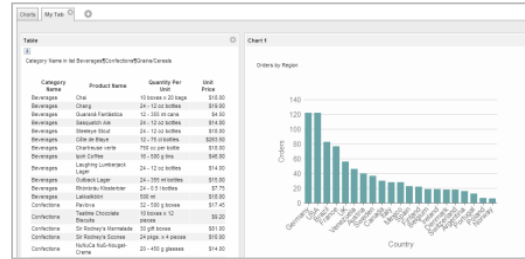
Charts | My Tab

Table

Category Name in list Beverages|Confections|Grains/Cereals

| Category Name | Product Name | Quantity Per Unit | Unit Price |
|---|---|---|---|
| Beverages | Chai | 10 boxes x 20 bags | $18.00 |
| Beverages | Chang | 24 - 12 oz bottles | $19.00 |
| Beverages | Guaraná Fantástica | 12 - 355 ml cans | $4.50 |
| Beverages | Sasquatch Ale | 24 - 12 oz bottles | $14.00 |
| Beverages | Steeleye Stout | 24 - 12 oz bottles | $18.00 |
| Beverages | Côte de Blaye | 12 - 75 cl bottles | $263.50 |
| Beverages | Chartreuse verte | 750 cc per bottle | $18.00 |
| Beverages | Ipoh Coffee | 16 - 500 g tins | $46.00 |
| Beverages | Laughing Lumberjack Lager | 24 - 12 oz bottles | $14.00 |
| Beverages | Outback Lager | 24 - 355 ml bottles | $15.00 |
| Beverages | Rhönbräu Klosterbier | 24 - 0.5 l bottles | $7.75 |
| Beverages | Lakkalikööri | 500 ml | $18.00 |
| Confections | Pavlova | 32 - 500 g boxes | $17.45 |
| Confections | Teatime Chocolate Biscuits | 10 boxes x 12 pieces | $9.20 |
| Confections | Sir Rodney's Marmalade | 30 gift boxes | $81.00 |
| Confections | Sir Rodney's Scones | 24 pkgs. x 4 pieces | $10.00 |
| Confections | NuNuCa Nuß-Nougat-Creme | 20 - 450 g glasses | $14.00 |

Chart 1

Orders by Region

Orders

140
120
100
80
60
40
20
0

Germany USA Brazil France UK Venezuela Austria Sweden Canada Mexico Italy Spain Finland Ireland Belgium Denmark Switzerland Argentina Portugal Poland Norway

Country